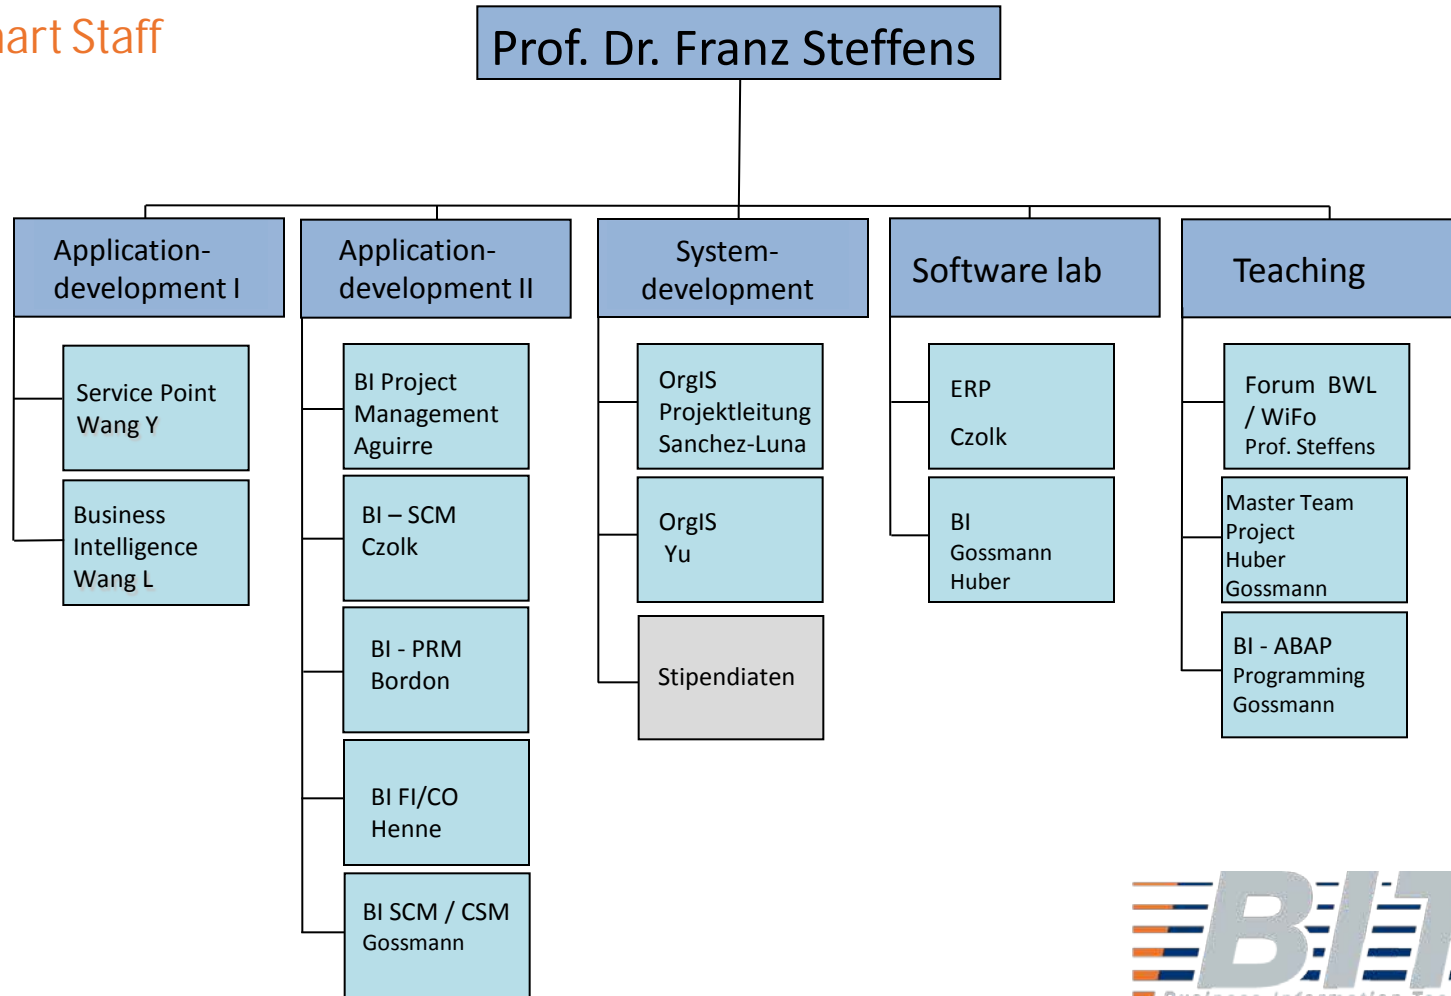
art Staff

Prof. Dr. Franz Steffens

Application-development I

Service Point Wang Y

Business Intelligence Wang L

Application-development II

BI Project Management Aguirre

BI – SCM Czolk

BI - PRM Bordon

BI FI/CO Henne

BI SCM / CSM Gossmann

System-development

OrgIS Projektleitung Sanchez-Luna

OrgIS Yu

Stipendiaten

Software lab

ERP

Czolk

BI Gossmann Huber

Teaching

Forum BWL / WiFo Prof. Steffens

Master Team Project Huber Gossmann

BI - ABAP Programming Gossmann

BIT